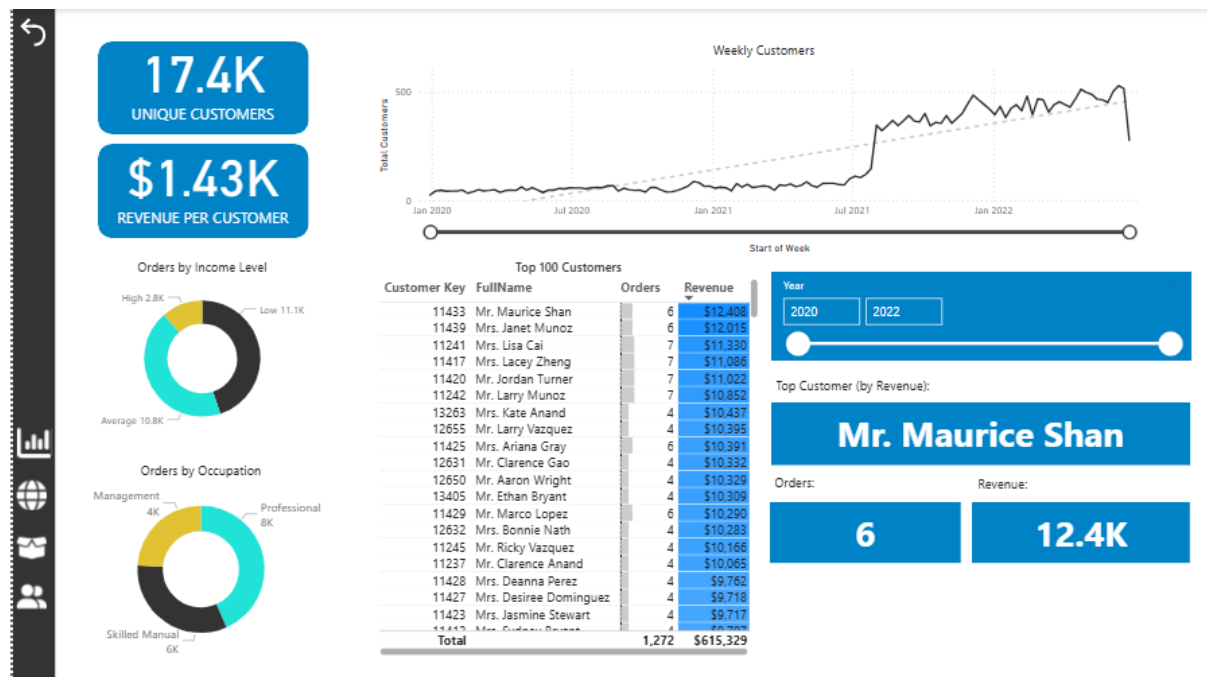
17.4K
UNIQUE CUSTOMERS

$1.43K
REVENUE PER CUSTOMER

Weekly Customers

Total Customers

500

0

Jan 2020 Jul 2020 Jan 2021 Jul 2021 Jan 2022

Start of Week

Orders by Income Level

High 2.8K
Low 11.1K
Average 10.8K

Orders by Occupation

Management 4K
Professional 8K
Skilled Manual 6K

Top 100 Customers

| Customer Key | FullName | Orders | Revenue |
|---|---|---|---|
| 11433 | Mr. Maurice Shan | 6 | $12,408 |
| 11439 | Mrs. Janet Munoz | 6 | $12,015 |
| 11241 | Mrs. Lisa Cai | 7 | $11,330 |
| 11417 | Mrs. Lacey Zheng | 7 | $11,086 |
| 11420 | Mr. Jordan Turner | 7 | $11,022 |
| 11242 | Mr. Larry Munoz | 7 | $10,852 |
| 13263 | Mrs. Kate Anand | 4 | $10,437 |
| 12655 | Mr. Larry Vazquez | 4 | $10,395 |
| 11425 | Mrs. Ariana Gray | 6 | $10,391 |
| 12631 | Mr. Clarence Gao | 4 | $10,332 |
| 12650 | Mr. Aaron Wright | 4 | $10,329 |
| 13405 | Mr. Ethan Bryant | 4 | $10,309 |
| 11429 | Mr. Marco Lopez | 6 | $10,290 |
| 12632 | Mrs. Bonnie Nath | 4 | $10,283 |
| 11245 | Mr. Ricky Vazquez | 4 | $10,166 |
| 11237 | Mr. Clarence Anand | 4 | $10,065 |
| 11428 | Mrs. Deanna Perez | 4 | $9,762 |
| 11427 | Mrs. Desiree Dominguez | 4 | $9,718 |
| 11423 | Mrs. Jasmine Stewart | 4 | $9,717 |
| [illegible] | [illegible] | 4 | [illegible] |
| Total | | 1,272 | $615,329 |

Year

2020 2022

Top Customer (by Revenue):

Mr. Maurice Shan

Orders:

6

Revenue:

12.4K